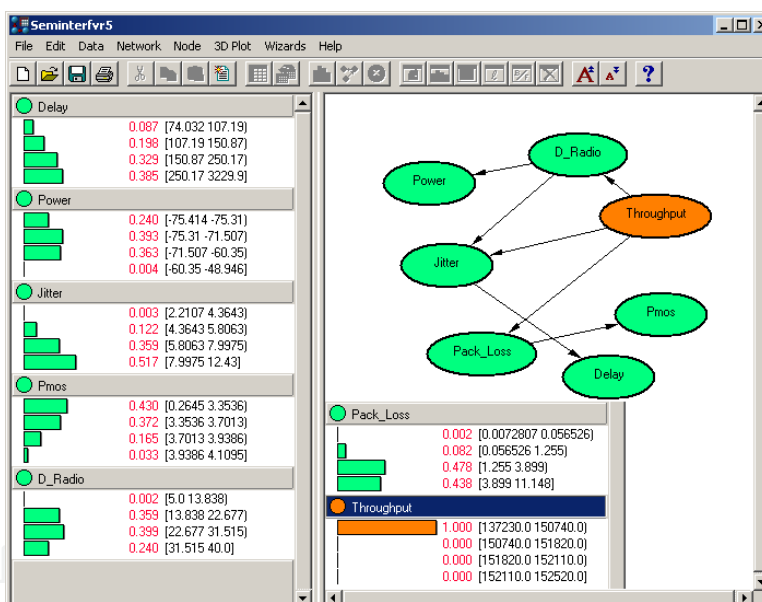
Seminterfvr5

File Edit Data Network Node 3D Plot Wizards Help

Delay
0.087 [74.032 107.19]
0.198 [107.19 150.87]
0.329 [150.87 250.17]
0.385 [250.17 3229.9]

Power
0.240 [-75.414 -75.31]
0.393 [-75.31 -71.507]
0.363 [-71.507 -60.35]
0.004 [-60.35 -48.946]

Jitter
0.003 [2.2107 4.3643]
0.122 [4.3643 5.8063]
0.359 [5.8063 7.9975]
0.517 [7.9975 12.43]

Pmos
0.430 [0.2645 3.3536]
0.372 [3.3536 3.7013]
0.165 [3.7013 3.9386]
0.033 [3.9386 4.1095]

D_Radio
0.002 [5.0 13.838]
0.359 [13.838 22.677]
0.399 [22.677 31.515]
0.240 [31.515 40.0]

D_Radio
Power
Throughput
Jitter
Pmos
Pack_Loss
Delay

Pack_Loss
0.002 [0.0072807 0.056526]
0.082 [0.056526 1.255]
0.478 [1.255 3.899]
0.438 [3.899 11.148]

Throughput
1.000 [137230.0 150740.0]
0.000 [150740.0 151820.0]
0.000 [151820.0 152110.0]
0.000 [152110.0 152520.0]